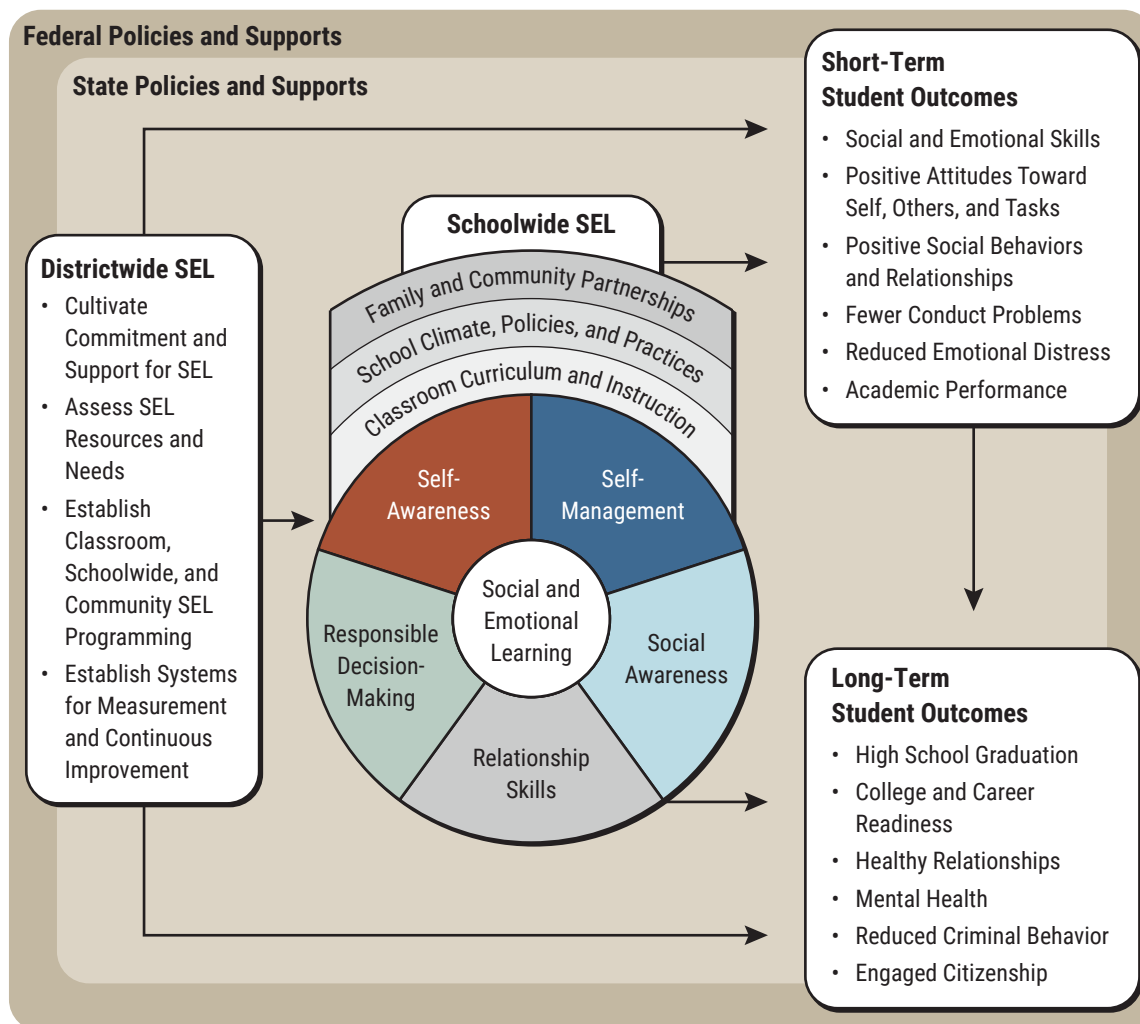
Federal Policies and Supports

State Policies and Supports

Districtwide SEL
• Cultivate Commitment and Support for SEL
• Assess SEL Resources and Needs
• Establish Classroom, Schoolwide, and Community SEL Programming
• Establish Systems for Measurement and Continuous Improvement

Schoolwide SEL

Family and Community Partnerships

School Climate, Policies, and Practices

Classroom Curriculum and Instruction

Self-Awareness

Self-Management

Social Awareness

Relationship Skills

Responsible Decision-Making

Social and Emotional Learning

Short-Term Student Outcomes
• Social and Emotional Skills
• Positive Attitudes Toward Self, Others, and Tasks
• Positive Social Behaviors and Relationships
• Fewer Conduct Problems
• Reduced Emotional Distress
• Academic Performance

Long-Term Student Outcomes
• High School Graduation
• College and Career Readiness
• Healthy Relationships
• Mental Health
• Reduced Criminal Behavior
• Engaged Citizenship